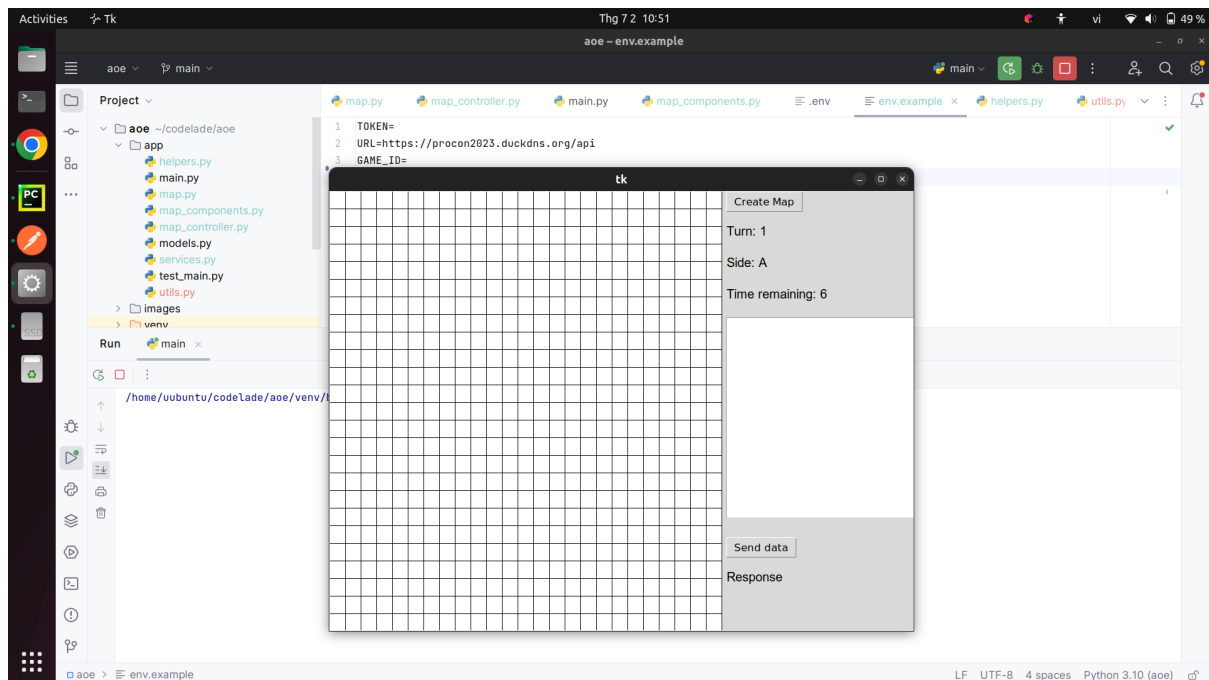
Activities Tk Thg 7 2 10:51 vi 49 %

aoe – env.example

aoe main main

Project

aoe ~/codelade/aoe
app
helpers.py
main.py
map.py
map_components.py
map_controller.py
models.py
services.py
test_main.py
utils.py
images
venv

map.py map_controller.py main.py map_components.py .env env.example helpers.py utils.py

1 TOKEN=
2 URL=https://procon2023.duckdns.org/api
3 GAME_ID=

Run main

/home/uubuntu/codelade/aoe/venv/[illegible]

tk

Create Map

Turn: 1

Side: A

Time remaining: 6

Send data

Response

aoe > env.example

LF UTF-8 4 spaces Python 3.10 (aoe)